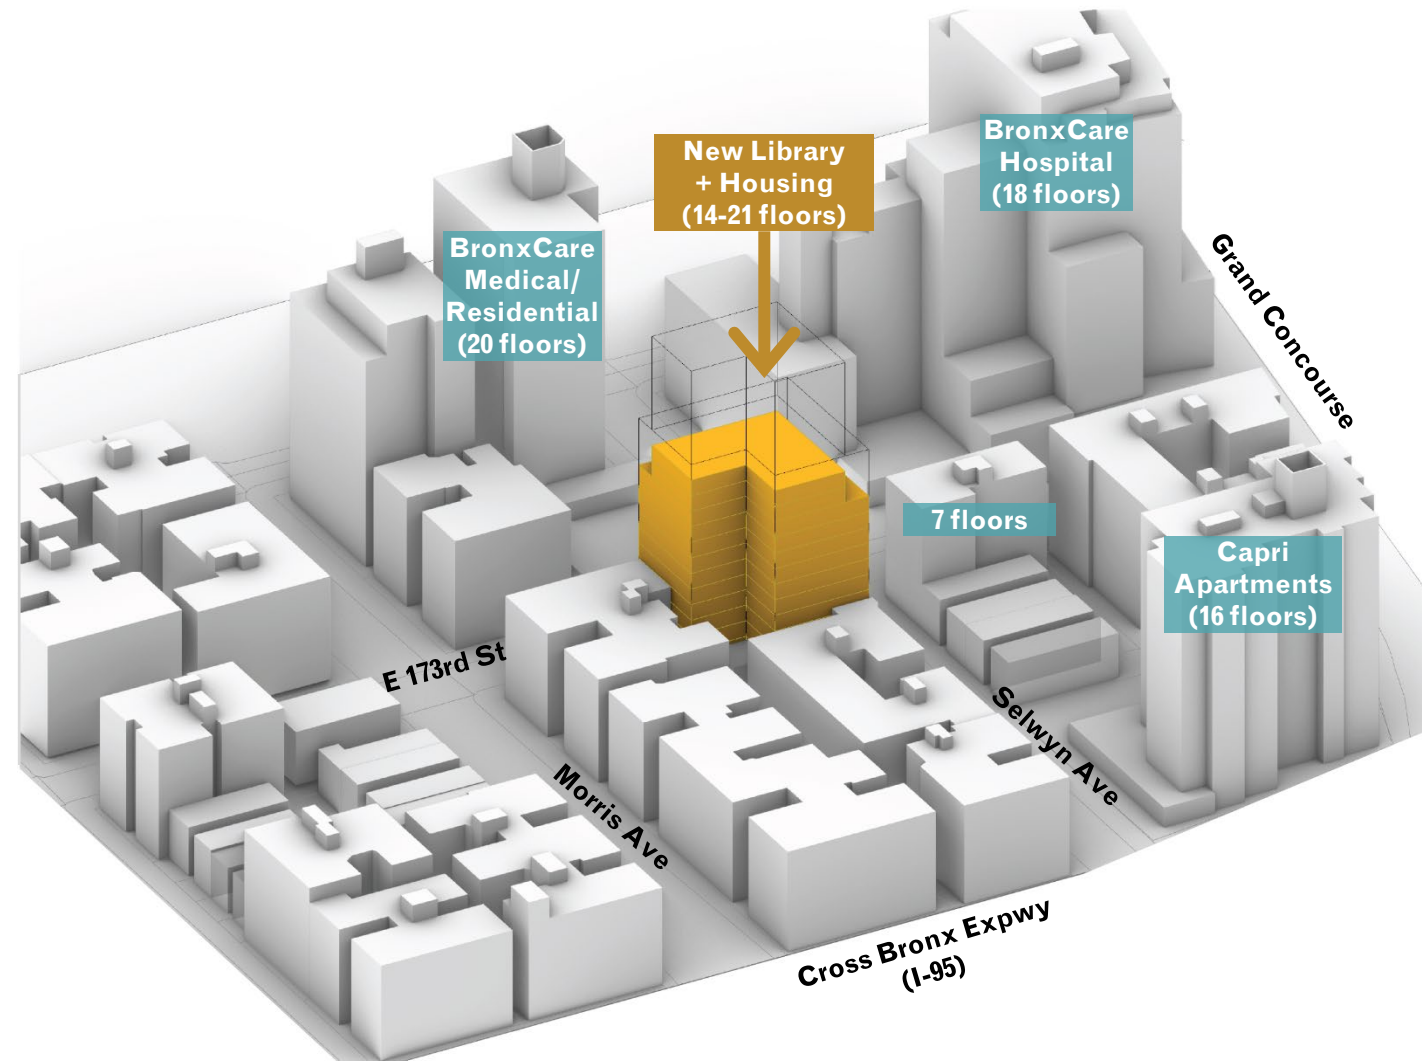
New Library + Housing (14-21 floors)

BronxCare Hospital (18 floors)

BronxCare Medical/ Residential (20 floors)

Grand Concourse

7 floors

Capri Apartments (16 floors)

E 173rd St

Selwyn Ave

Morris Ave

Cross Bronx Expwy (I-95)